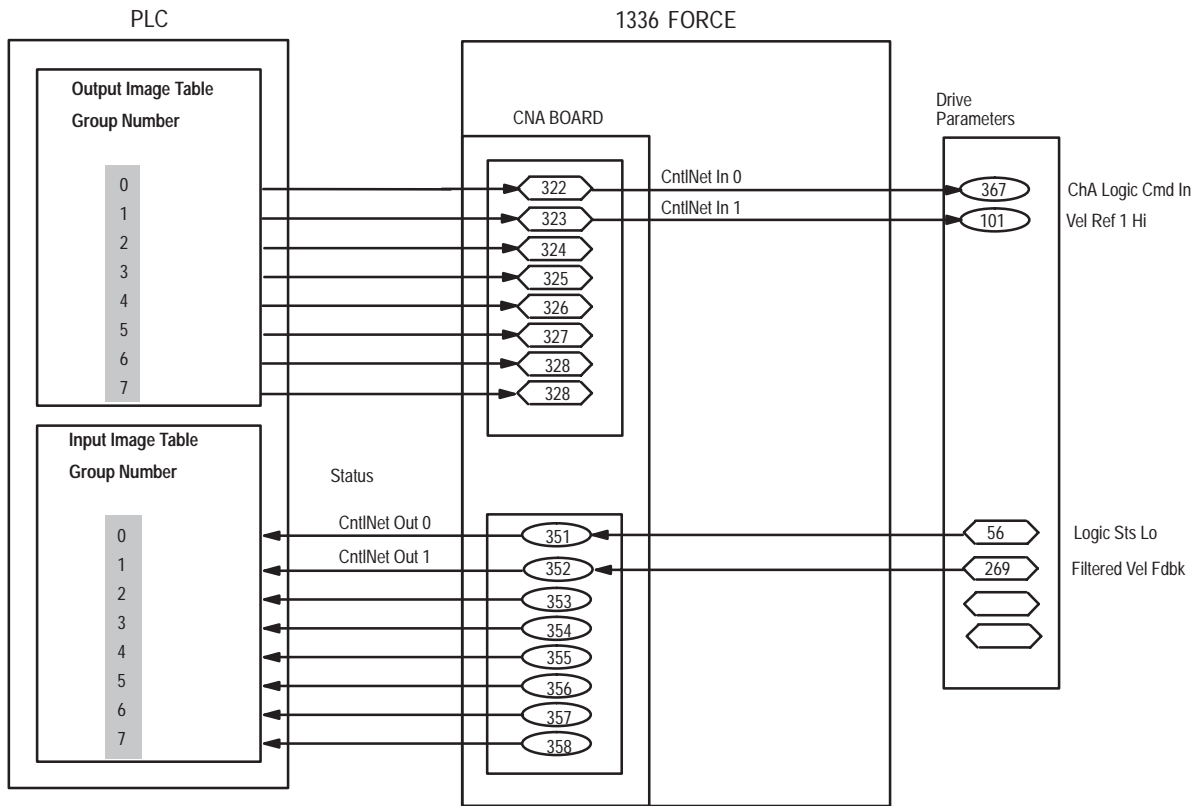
PLC

1336 FORCE

Output Image Table

Group Number

0
1
2
3
4
5
6
7

CNA BOARD

322
323
324
325
326
327
328
328

CntlNet In 0

CntlNet In 1

Drive Parameters

367

101

ChA Logic Cmd In

Vel Ref 1 Hi

Input Image Table

Group Number

Status

0
1
2
3
4
5
6
7

CntlNet Out 0

CntlNet Out 1

351
352
353
354
355
356
357
358

56

269

Logic Sts Lo

Filtered Vel Fdbk